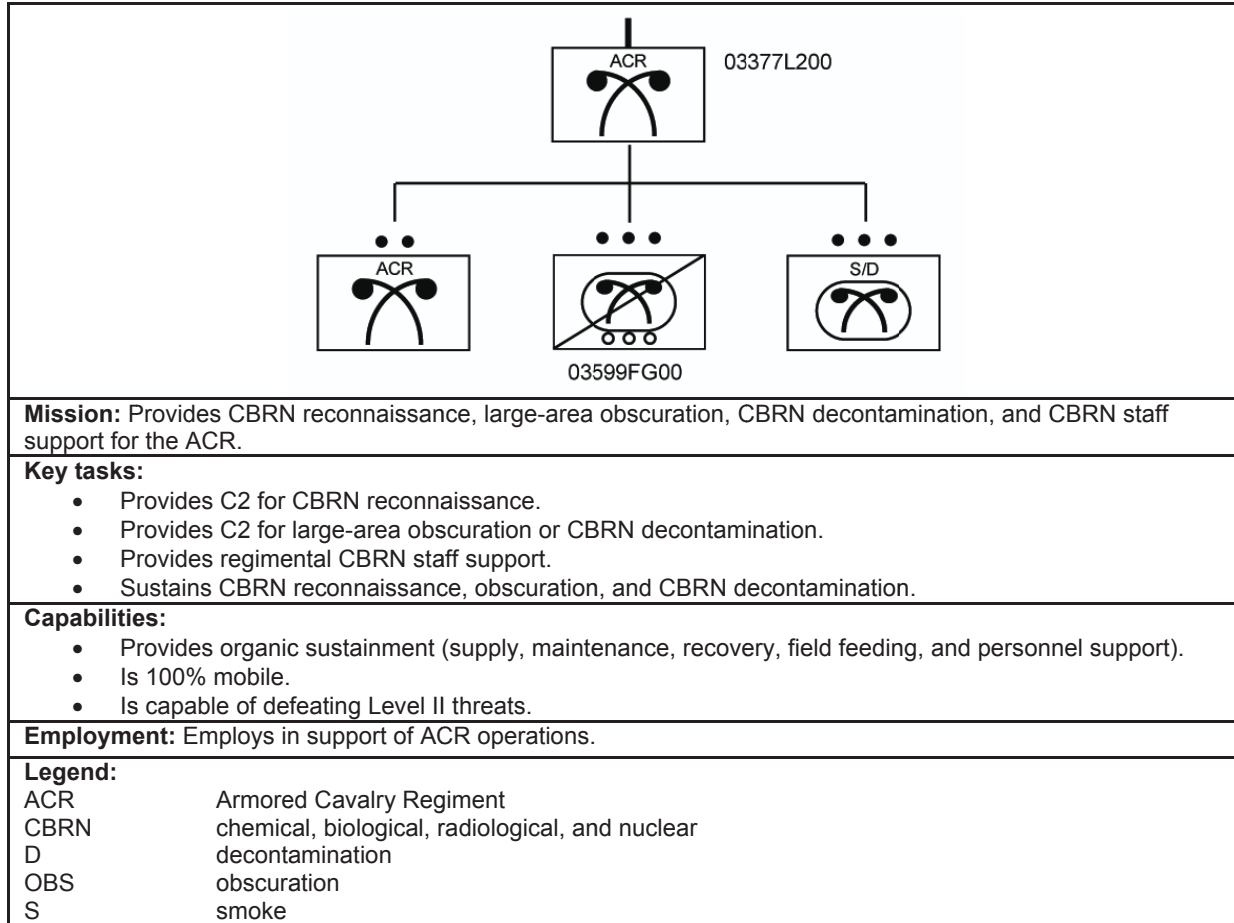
ACR

03377L200

ACR

S/D

03599FG00

**Mission:** Provides CBRN reconnaissance, large-area obscuration, CBRN decontamination, and CBRN staff support for the ACR.

**Key tasks:**
- Provides C2 for CBRN reconnaissance.
- Provides C2 for large-area obscuration or CBRN decontamination.
- Provides regimental CBRN staff support.
- Sustains CBRN reconnaissance, obscuration, and CBRN decontamination.

**Capabilities:**
- Provides organic sustainment (supply, maintenance, recovery, field feeding, and personnel support).
- Is 100% mobile.
- Is capable of defeating Level II threats.

**Employment:** Employs in support of ACR operations.

**Legend:**

| | |
|---|---|
| ACR | Armored Cavalry Regiment |
| CBRN | chemical, biological, radiological, and nuclear |
| D | decontamination |
| OBS | obscuration |
| S | smoke |